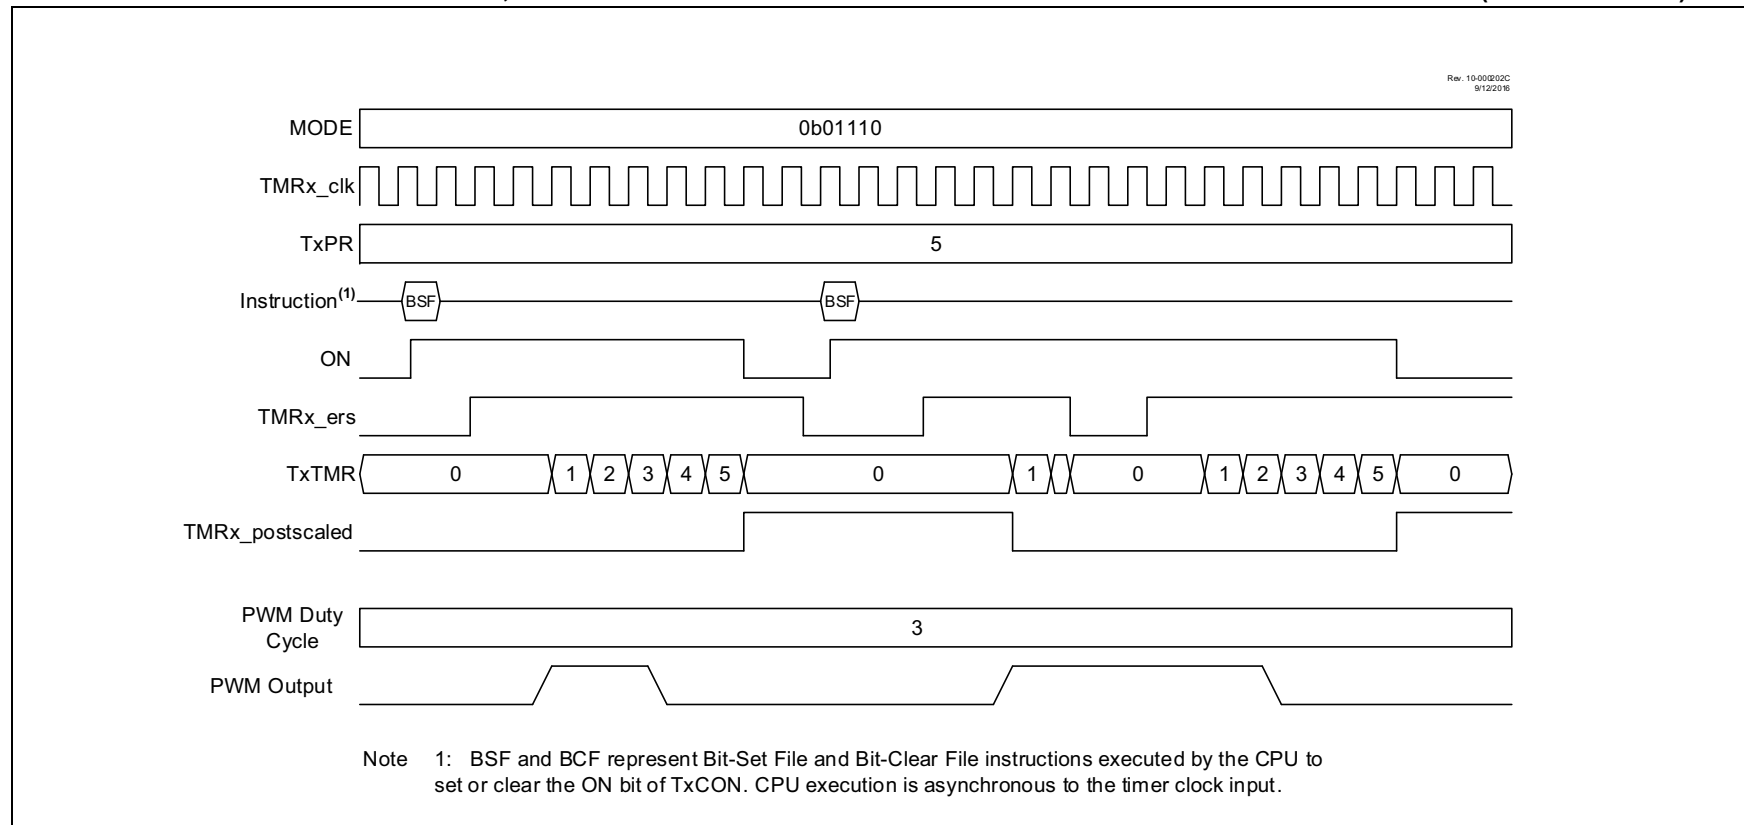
Rev. 10-000202C
9/12/2016

MODE 0b01110

TMRx_clk

TxPR 5

Instruction$^{(1)}$ BSF BSF

ON

TMRx_ers

TxTMR 0 1 2 3 4 5 0 1 0 1 2 3 4 5 0

TMRx_postscaled

PWM Duty Cycle 3

PWM Output

Note 1: BSF and BCF represent Bit-Set File and Bit-Clear File instructions executed by the CPU to set or clear the ON bit of TxCON. CPU execution is asynchronous to the timer clock input.